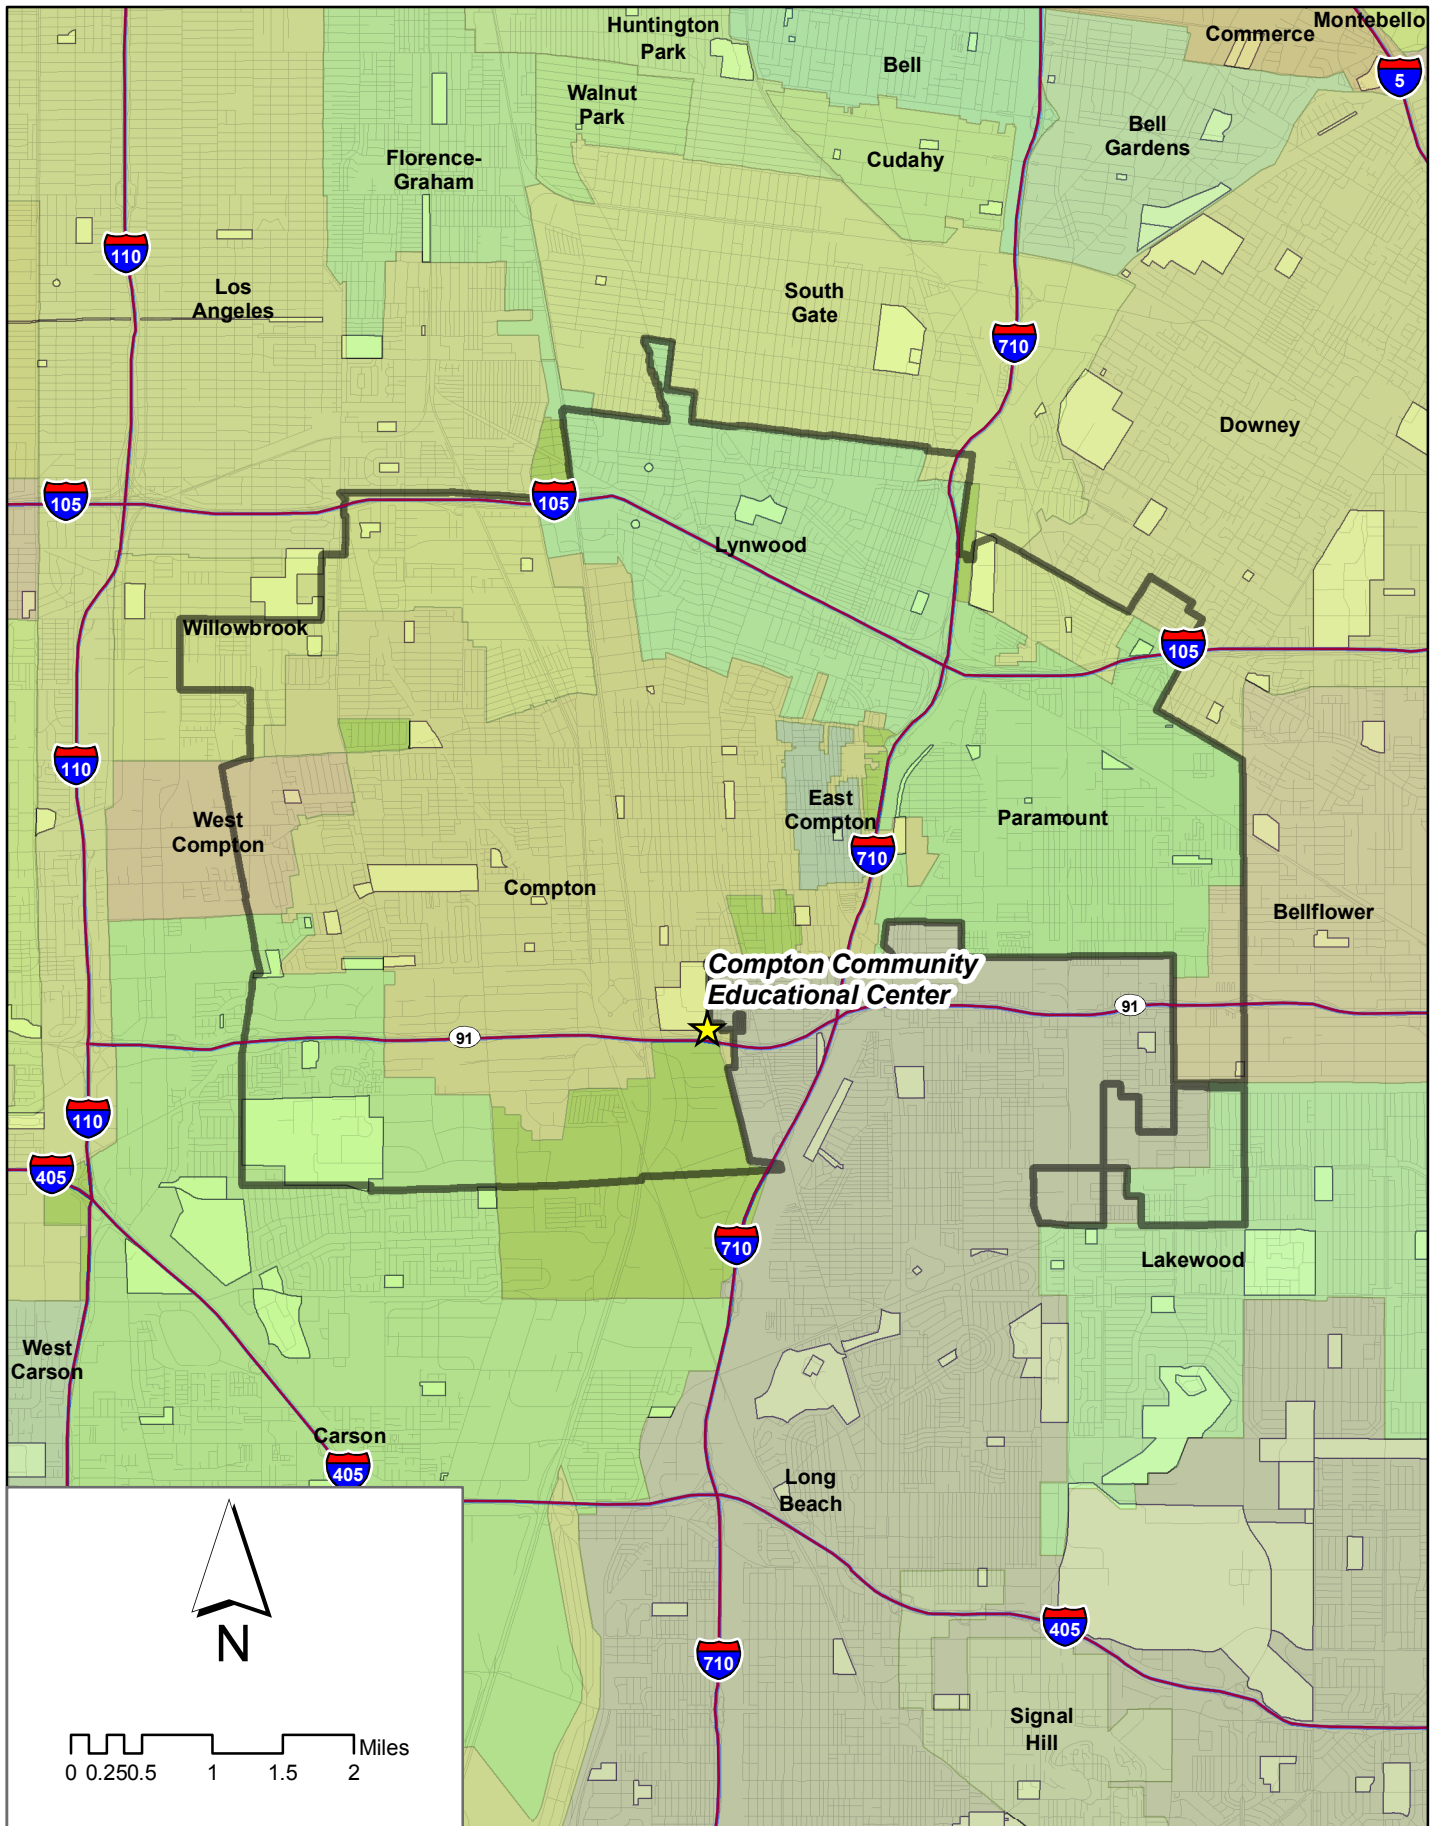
Huntington Park
Montebello
Commerce
5
Bell
Walnut Park
Florence-Graham
Cudahy
Bell Gardens
110
Los Angeles
South Gate
710
Downey
105
105
Lynwood
Willowbrook
105
110
East Compton
Paramount
West Compton
710
Compton
Bellflower
Compton Community Educational Center
91
91
110
405
710
Lakewood
West Carson
Carson
405
Long Beach
405
N
710
Signal Hill
0 0.250.5 1 1.5 2 Miles